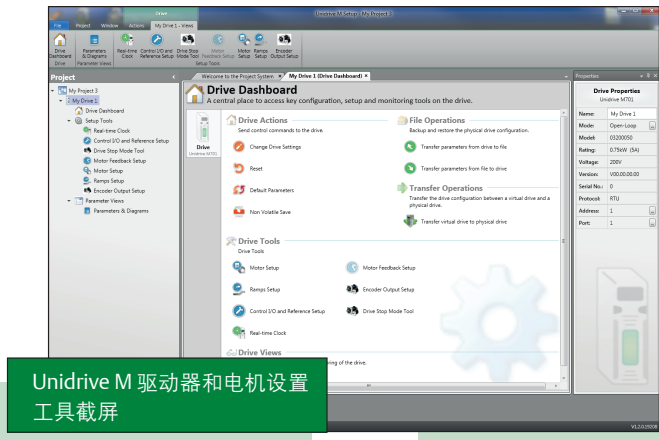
Drive

Unidrive M Setup - My Project 3

File Project Window Actions My Drive 1 - Views

Drive Dashboard Parameters & Diagrams Real-time Clock Control I/O and Reference Setup Drive Stop Mode Tool Motor Feedback Setup Motor Setup Ramps Setup Encoder Output Setup

Drive Parameter Views Setup Tools

Project

My Project 3
My Drive 1
Drive Dashboard
Setup Tools
Real-time Clock
Control I/O and Reference Setup
Drive Stop Mode Tool
Motor Feedback Setup
Motor Setup
Ramps Setup
Encoder Output Setup
Parameter Views
Parameters & Diagrams

Welcome to the Project System × My Drive 1 (Drive Dashboard) ×

Drive Dashboard
A central place to access key configuration, setup and monitoring tools on the drive.

Drive
Unidrive M701

Drive Actions
Send control commands to the drive.
Change Drive Settings
Reset
Default Parameters
Non Volatile Save

File Operations
Backup and restore the physical drive configuration.
Transfer parameters from drive to file
Transfer parameters from file to drive

Transfer Operations
Transfer the drive configuration between a virtual drive and a physical drive.
Transfer virtual drive to physical drive

Drive Tools
Drive Tools
Motor Setup
Motor Feedback Setup
Ramps Setup
Encoder Output Setup
Control I/O and Reference Setup
Drive Stop Mode Tool
Real-time Clock

Drive Views
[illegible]ing of the drive.

Properties

Drive Properties
Unidrive M701

| | |
|---|---|
| Name: | My Drive 1 |
| Mode: | Open-Loop |
| Model: | 01200050 |
| Rating: | 0.75kW (5A) |
| Voltage: | 200V |
| Version: | V00.00.00.00 |
| Serial No.: | 0 |
| Protocol: | RTU |
| Address: | 1 |
| Port: | 1 |

Unidrive M 驱动器和电机设置工具截屏

V1.2.0.05008